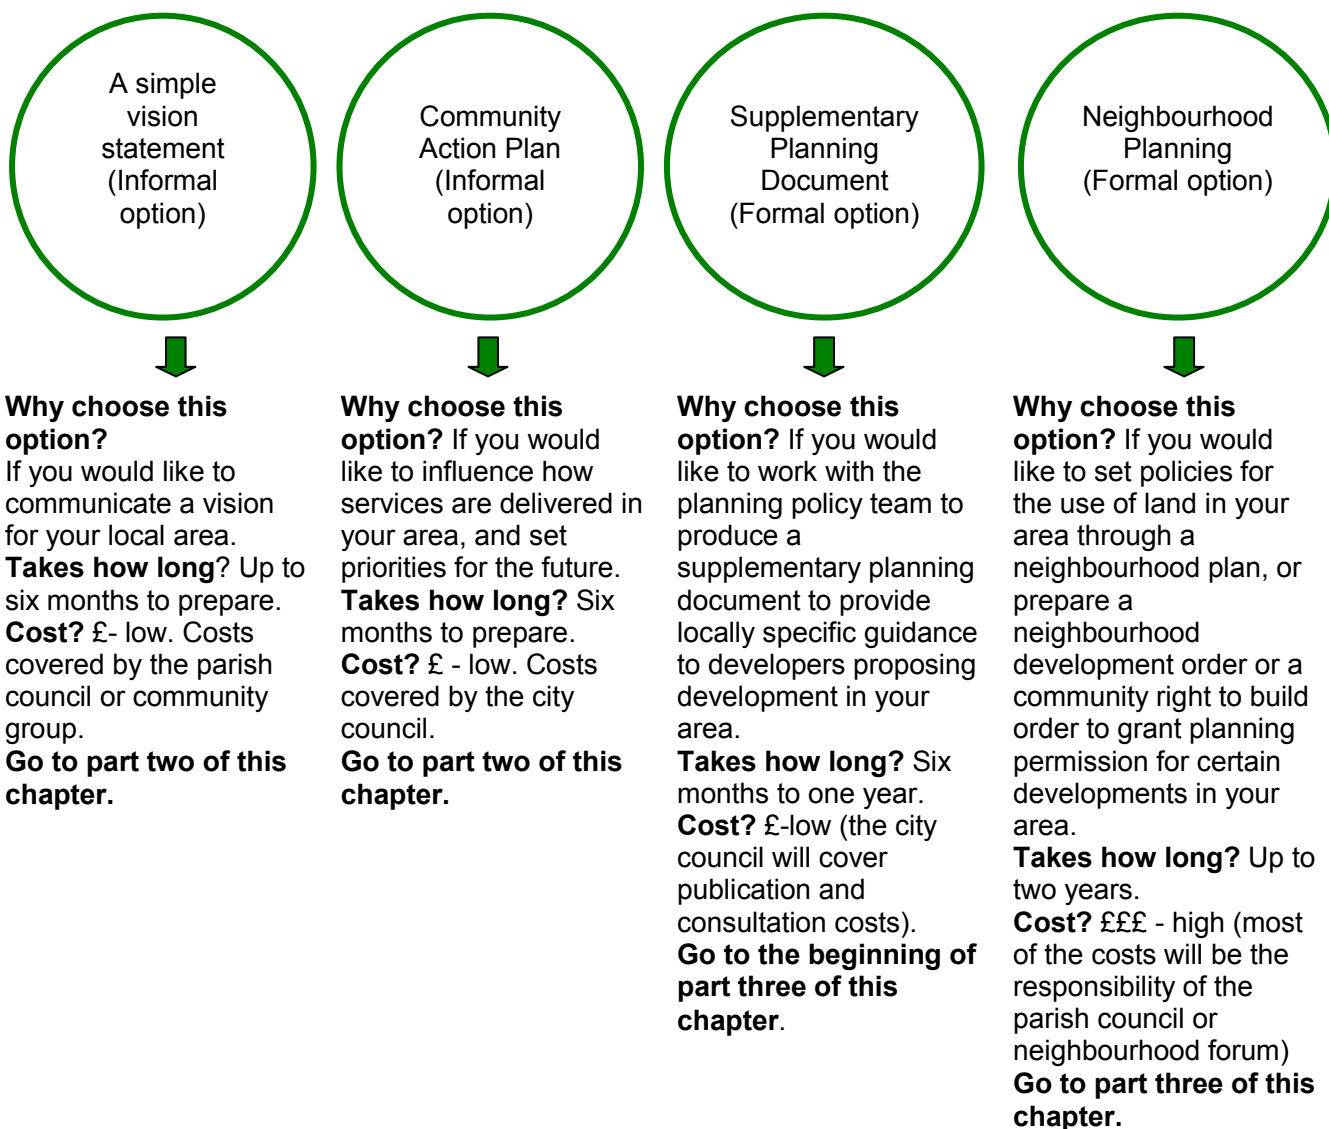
A simple vision statement (Informal option)

Community Action Plan (Informal option)

Supplementary Planning Document (Formal option)

Neighbourhood Planning (Formal option)

**Why choose this option?**
If you would like to communicate a vision for your local area.
**Takes how long**? Up to six months to prepare.
**Cost?** £- low. Costs covered by the parish council or community group.
**Go to part two of this chapter.**

**Why choose this option?** If you would like to influence how services are delivered in your area, and set priorities for the future.
**Takes how long?** Six months to prepare.
**Cost?** £ - low. Costs covered by the city council.
**Go to part two of this chapter.**

**Why choose this option?** If you would like to work with the planning policy team to produce a supplementary planning document to provide locally specific guidance to developers proposing development in your area.
**Takes how long?** Six months to one year.
**Cost?** £-low (the city council will cover publication and consultation costs).
**Go to the beginning of part three of this chapter**.

**Why choose this option?** If you would like to set policies for the use of land in your area through a neighbourhood plan, or prepare a neighbourhood development order or a community right to build order to grant planning permission for certain developments in your area.
**Takes how long?** Up to two years.
**Cost?** £££ - high (most of the costs will be the responsibility of the parish council or neighbourhood forum)
**Go to part three of this chapter.**